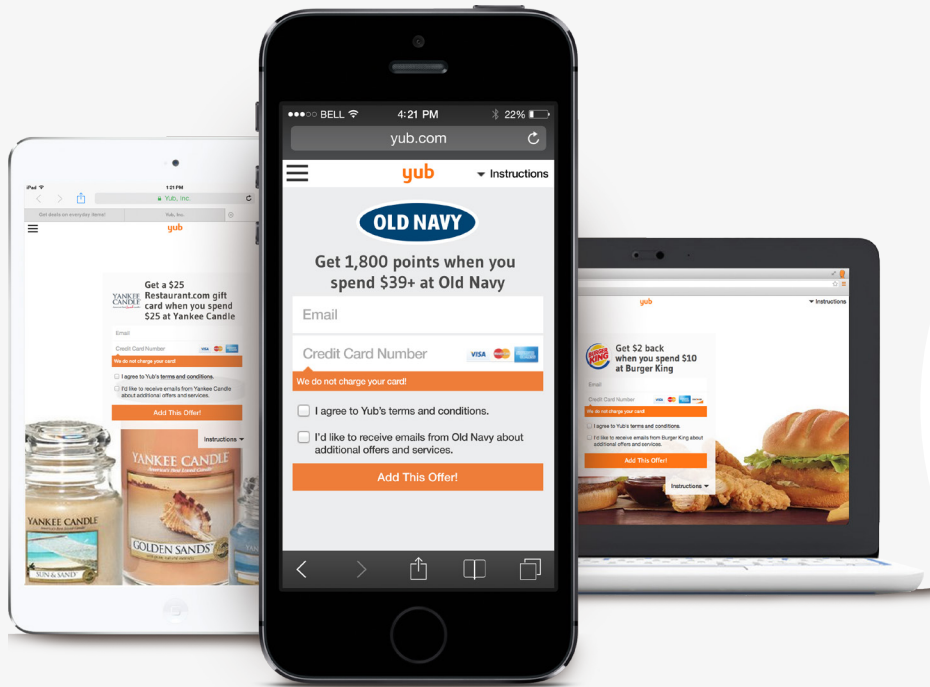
iPad 1:21 PM
Yub, Inc.
Get deals on everyday items!
Yub, Inc.
yub
YANKEE CANDLE
Get a $25 Restaurant.com gift card when you spend $25 at Yankee Candle
Email
Credit Card Number
We do not charge your card!
I agree to Yub's terms and conditions.
I'd like to receive emails from Yankee Candle about additional offers and services.
Add This Offer!
Instructions
YANKEE CANDLE
YANKEE CANDLE
GOLDEN SANDS
SUN & SAND

●●●○○ BELL 4:21 PM 22%
yub.com
yub
Instructions
OLD NAVY
Get 1,800 points when you spend $39+ at Old Navy
Email
Credit Card Number
VISA
We do not charge your card!
I agree to Yub's terms and conditions.
I'd like to receive emails from Old Navy about additional offers and services.
Add This Offer!

yub
Instructions
BURGER KING
Get $2 back when you spend $10 at Burger King
Email
Credit Card Number
We do not charge your card!
I agree to Yub's terms and conditions.
I'd like to receive emails from Burger King about additional offers and services.
Add This Offer!
Instructions